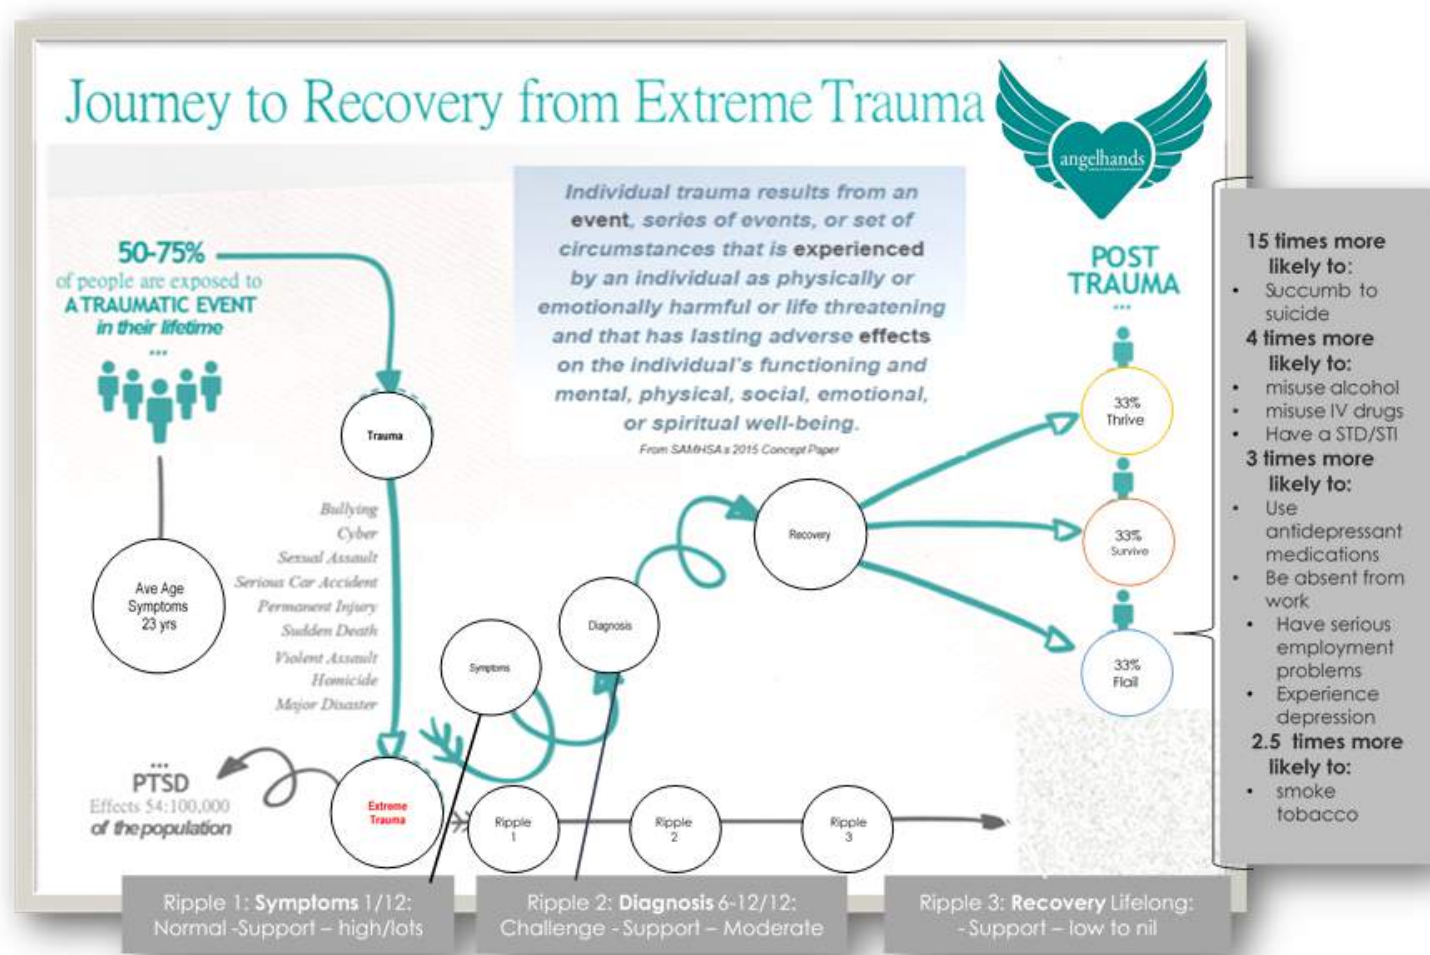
Journey to Recovery from Extreme Trauma

angelhands

50-75%
of people are exposed to
A TRAUMATIC EVENT
in their lifetime
...

Individual trauma results from an event, series of events, or set of circumstances that is experienced by an individual as physically or emotionally harmful or life threatening and that has lasting adverse effects on the individual's functioning and mental, physical, social, emotional, or spiritual well-being.
From SAMHSA's 2015 Concept Paper

POST TRAUMA
...

Trauma

Bullying
Cyber
Sexual Assault
Serious Car Accident
Permanent Injury
Sudden Death
Violent Assault
Homicide
Major Disaster

Ave Age Symptoms 23 yrs

Symptoms

Diagnosis

Recovery

33% Thrive

33% Survive

33% Flail

...
PTSD
Effects 54:100,000
of the population

Extreme Trauma

Ripple 1

Ripple 2

Ripple 3

15 times more likely to:
- Succumb to suicide
4 times more likely to:
- misuse alcohol
- misuse IV drugs
- Have a STD/STI
3 times more likely to:
- Use antidepressant medications
- Be absent from work
- Have serious employment problems
- Experience depression
2.5 times more likely to:
- smoke tobacco

Ripple 1: Symptoms 1/12: Normal -Support – high/lots

Ripple 2: Diagnosis 6-12/12: Challenge - Support – Moderate

Ripple 3: Recovery Lifelong: - Support – low to nil